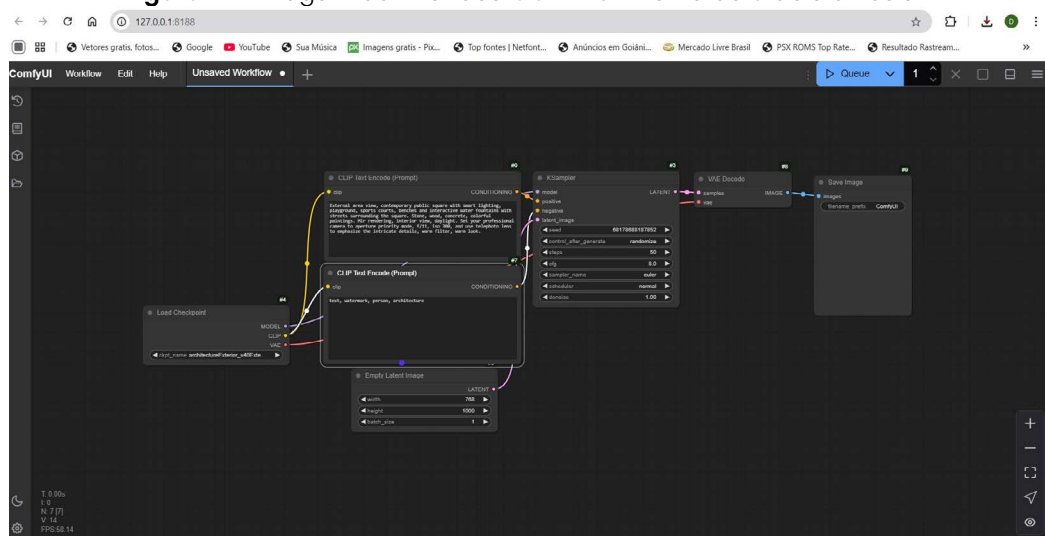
127.0.0.1:8188

Vetores gratis, fotos... Google YouTube Sua Música Imagens gratis - Pix... Top fontes | Netfont... Anúncios em Goiâni... Mercado Livre Brasil PSX ROMS Top Rate... Resultado Rastream...

ComfyUI Workflow Edit Help Unsaved Workflow ● +

Queue 1

#6
CLIP Text Encode (Prompt)
clip CONDITIONING
External area view, contemporary public square with smart lighting, playground, sports courts, benches and interactive water fountains with streets surrounding the square. Stone, wood, concrete, colorful paintings. For rendering, interior view, daylight. Set your professional camera to aperture priority mode, f/11, iso 300, and use telephoto lens to emphasize the intricate details, warm filter, warm look.

#3
KSampler
model LATENT
positive
negative
latent_image
seed 881786881878852
control_after_generate randomize
steps 50
cfg 8.0
sampler_name euler
scheduler normal
denoise 1.00

#8
VAE Decode
samples IMAGE
vae

#9
Save Image
images
filename_prefix ComfyUI

#7
CLIP Text Encode (Prompt)
clip CONDITIONING
text, watermark, person, architecture

#4
Load Checkpoint
MODEL
CLIP
VAE
ckpt_name architectureExterior_v40Exte...

Empty Latent Image
LATENT
width 768
height 1000
batch_size 1

T: 0.00s
I: 0
N: 7 [7]
V: 14
FPS:58.14